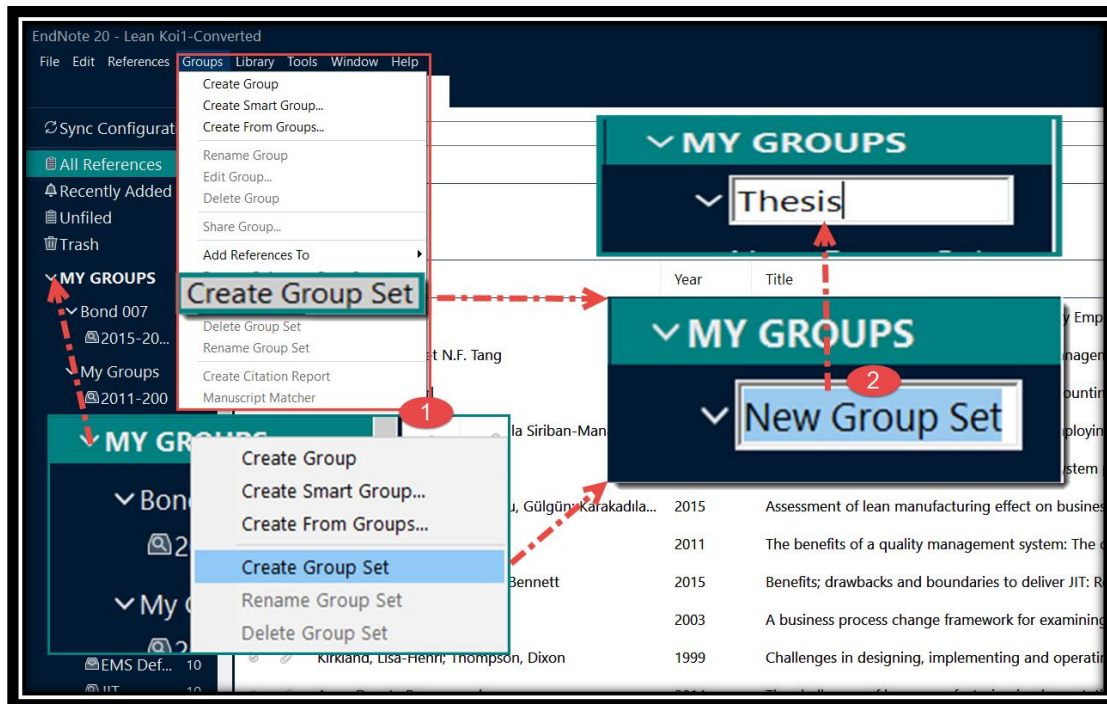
EndNote 20 - Lean Koi1-Converted

File Edit References Groups Library Tools Window Help

Create Group
Create Smart Group...
Create From Groups...
Rename Group
Edit Group...
Delete Group
Share Group...
Add References To
Create Group Set
Delete Group Set
Rename Group Set
Create Citation Report
Manuscript Matcher

Sync Configurat
All References
Recently Added
Unfiled
Trash
MY GROUPS
Bond 007
2015-20...
My Groups
2011-200

MY GROUPS
Thesis

MY GROUPS
2
New Group Set

1
MY GROUPS
Bond
2
My
2
Create Group
Create Smart Group...
Create From Groups...
Create Group Set
Rename Group Set
Delete Group Set

EMS Def... 10
JIT 10

Year | Title
et N.F. Tang
la Siriban-Man
u, Gülgün Karakadıla... 2015 Assessment of lean manufacturing effect on busines
2011 The benefits of a quality management system: The
Bennett 2015 Benefits; drawbacks and boundaries to deliver JIT: R
2003 A business process change framework for examinin
Kirkland, Lisa-Henri; Thompson, Dixon 1999 Challenges in designing, implementing and operati
y Emp
nager
ounti
ployin
stem